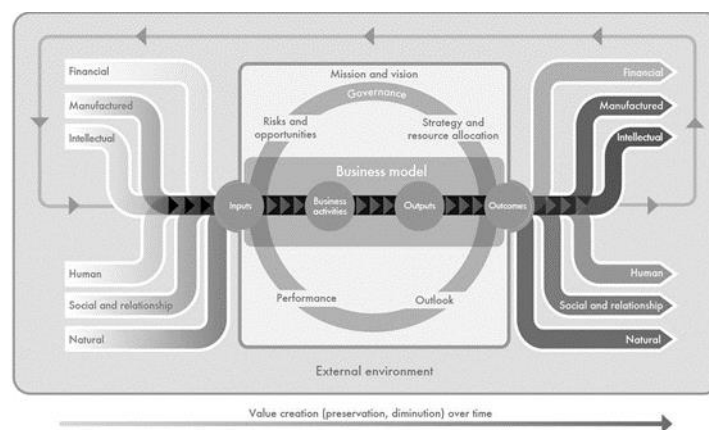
Financial
Manufactured
Intellectual
Human
Social and relationship
Natural

Mission and vision
Governance
Risks and opportunities
Strategy and resource allocation
Business model
Inputs
Business activities
Outputs
Outcomes
Performance
Outlook

Financial
Manufactured
Intellectual
Human
Social and relationship
Natural

External environment

Value creation (preservation, diminution) over time